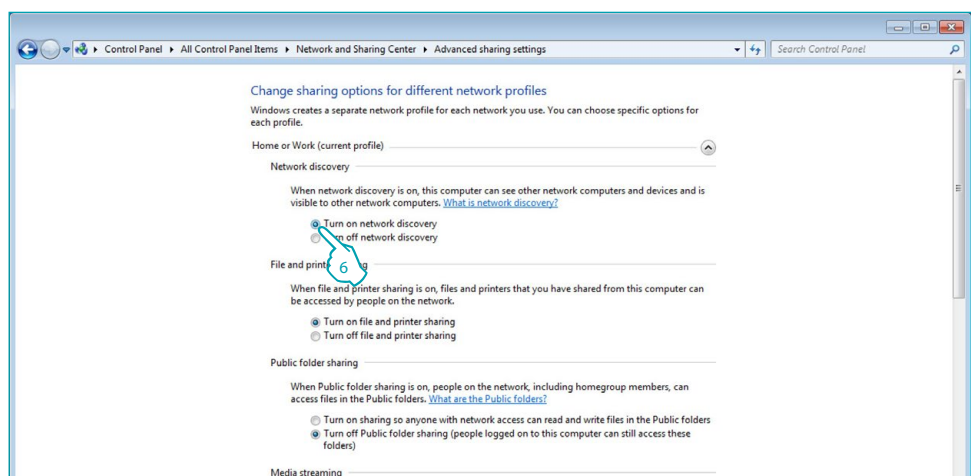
Control Panel ▸ All Control Panel Items ▸ Network and Sharing Center ▸ Advanced sharing settings

Search Control Panel

Change sharing options for different network profiles

Windows creates a separate network profile for each network you use. You can choose specific options for each profile.

Home or Work (current profile)

Network discovery

When network discovery is on, this computer can see other network computers and devices and is visible to other network computers. What is network discovery?

Turn on network discovery
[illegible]n off network discovery

6

File and printe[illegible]ng

When file and printer sharing is on, files and printers that you have shared from this computer can be accessed by people on the network.

Turn on file and printer sharing
Turn off file and printer sharing

Public folder sharing

When Public folder sharing is on, people on the network, including homegroup members, can access files in the Public folders. What are the Public folders?

Turn on sharing so anyone with network access can read and write files in the Public folders
Turn off Public folder sharing (people logged on to this computer can still access these folders)

Media streaming